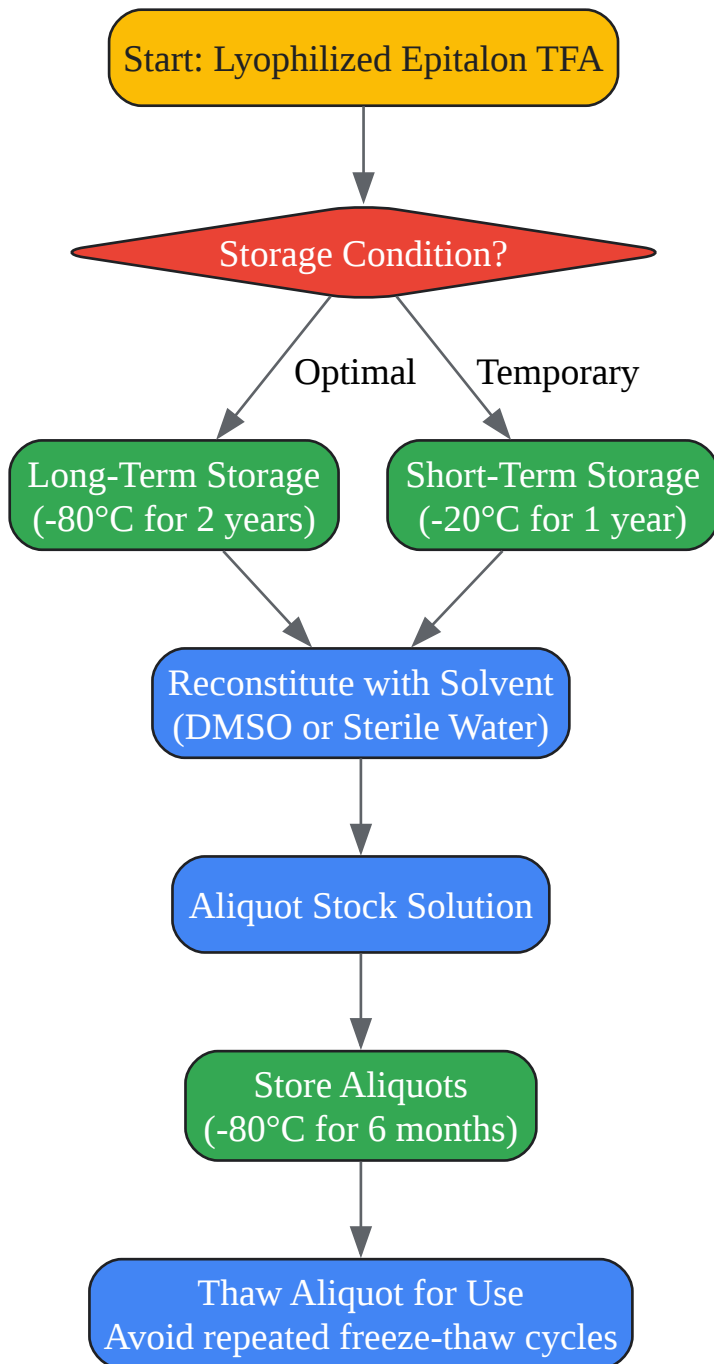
Start: Lyophilized Epitalon TFA

Storage Condition?

Optimal

Temporary

Long-Term Storage
(-80°C for 2 years)

Short-Term Storage
(-20°C for 1 year)

Reconstitute with Solvent
(DMSO or Sterile Water)

Aliquot Stock Solution

Store Aliquots
(-80°C for 6 months)

Thaw Aliquot for Use
Avoid repeated freeze-thaw cycles